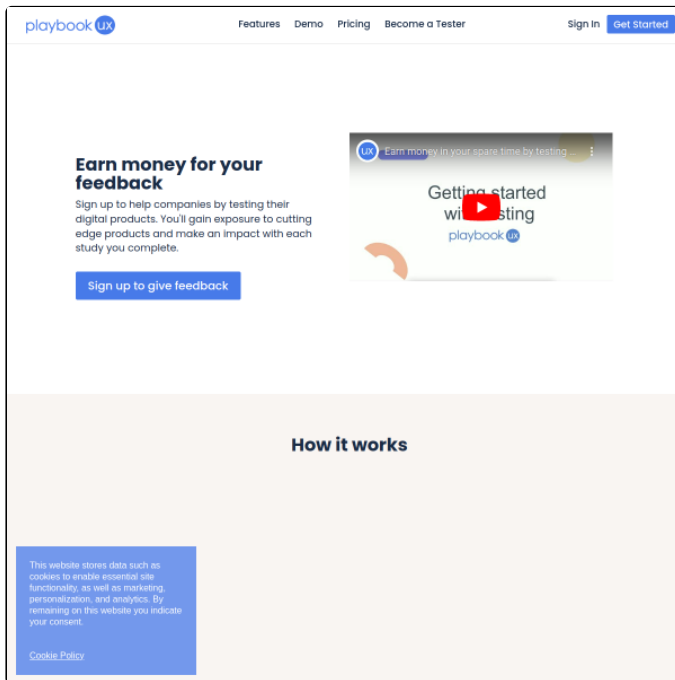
playbook UX

Features Demo Pricing Become a Tester

Sign In Get Started

Earn money for your feedback

Sign up to help companies by testing their digital products. You'll gain exposure to cutting edge products and make an impact with each study you complete.

Sign up to give feedback

UX Earn money in your spare time by testing ...

Getting started with testing
playbook UX

How it works

This website stores data such as cookies to enable essential site functionality, as well as marketing, personalization, and analytics. By remaining on this website you indicate your consent.

Cookie Policy